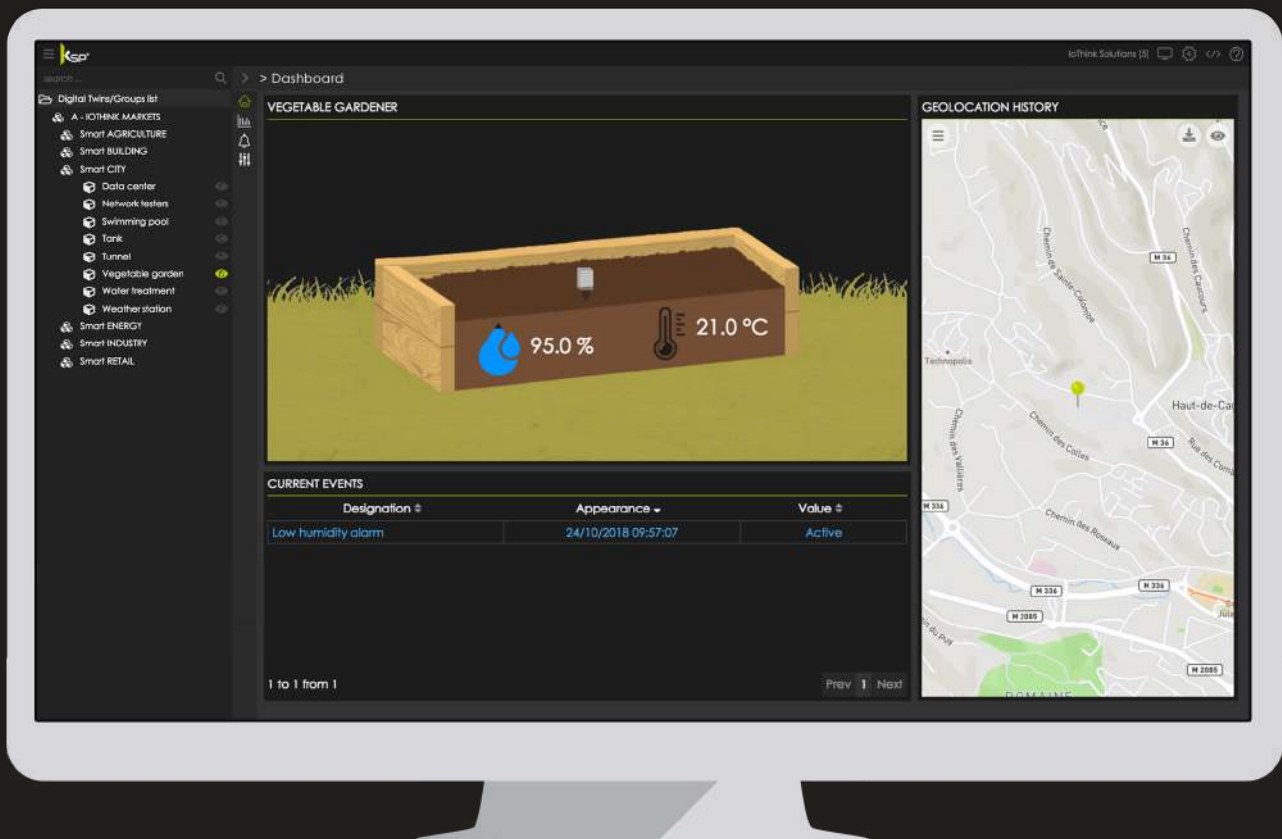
KSP

IoThink Solutions [5]

Search ...

> Dashboard

Digital Twins/Groups list
A - IOTHINK MARKETS
Smart AGRICULTURE
Smart BUILDING
Smart CITY
Data center
Network testers
Swimming pool
Tank
Tunnel
Vegetable garden
Water treatment
Weather station
Smart ENERGY
Smart INDUSTRY
Smart RETAIL

VEGETABLE GARDENER

95.0 %

21.0 °C

CURRENT EVENTS

| Designation | Appearance | Value |
|---|---|---|
| Low humidity alarm | 24/10/2018 09:57:07 | Active |

1 to 1 from 1

Prev 1 Next

GEOLOCATION HISTORY

Chemin de Sainte-Colombe
M 36
Chemin des Cauvours
Technopolis
Haut-de-Cag
Chemin des Colles
M 36
Rue des Com
Chemin des Vallières
M 336
Chemin des Roseaux
M 336
M 336
M 2085
du Puit
M 2085
DOMAINE